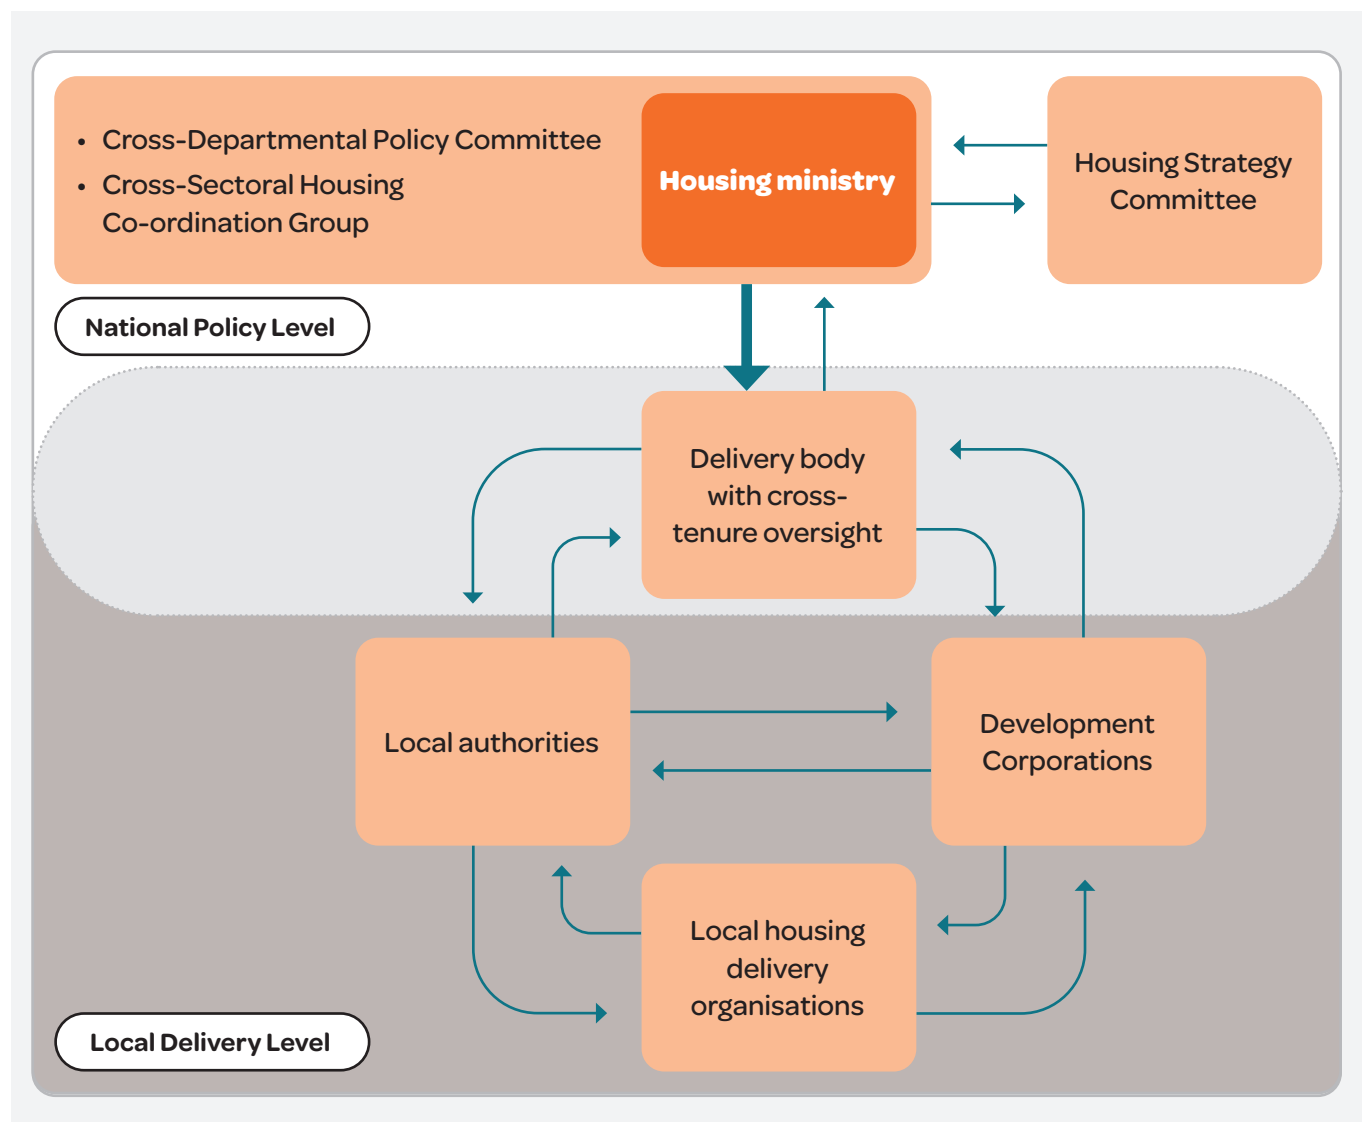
- Cross-Departmental Policy Committee
- Cross-Sectoral Housing Co-ordination Group

Housing ministry

Housing Strategy Committee

National Policy Level

Delivery body with cross-tenure oversight

Local authorities

Development Corporations

Local housing delivery organisations

Local Delivery Level